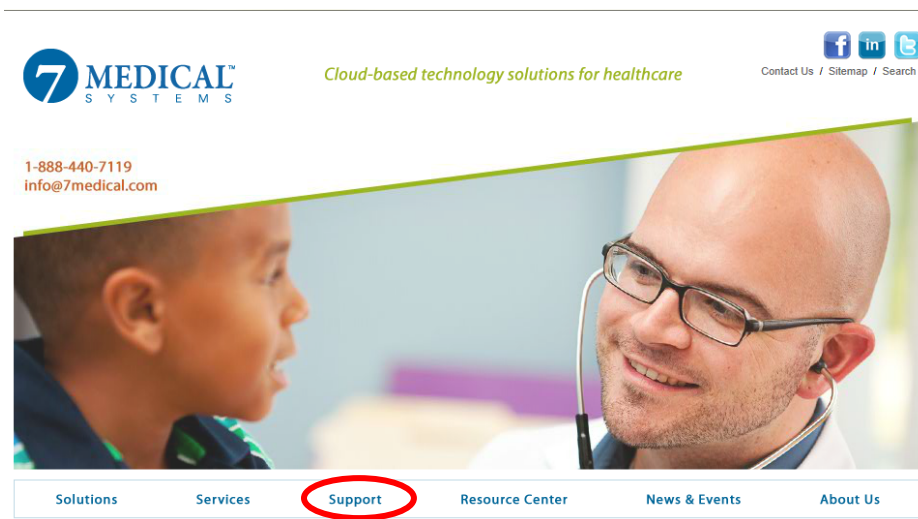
7 MEDICAL™
SYSTEMS

Cloud-based technology solutions for healthcare

f in

Contact Us / Sitemap / Search

1-888-440-7119
info@7medical.com

Solutions Services Support Resource Center News & Events About Us